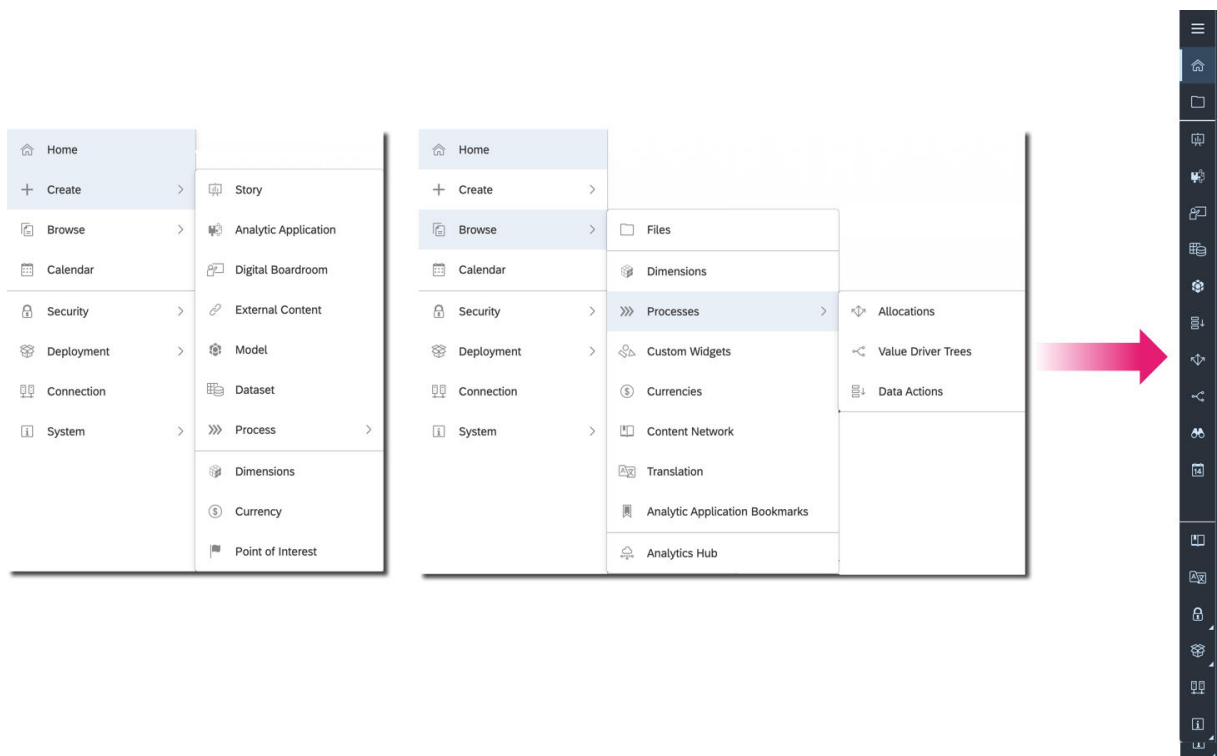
Home
Create
Browse
Calendar
Security
Deployment
Connection
System

Story
Analytic Application
Digital Boardroom
External Content
Model
Dataset
Process
Dimensions
Currency
Point of Interest

Home
Create
Browse
Calendar
Security
Deployment
Connection
System

Files
Dimensions
Processes
Custom Widgets
Currencies
Content Network
Translation
Analytic Application Bookmarks
Analytics Hub

Allocations
Value Driver Trees
Data Actions

14